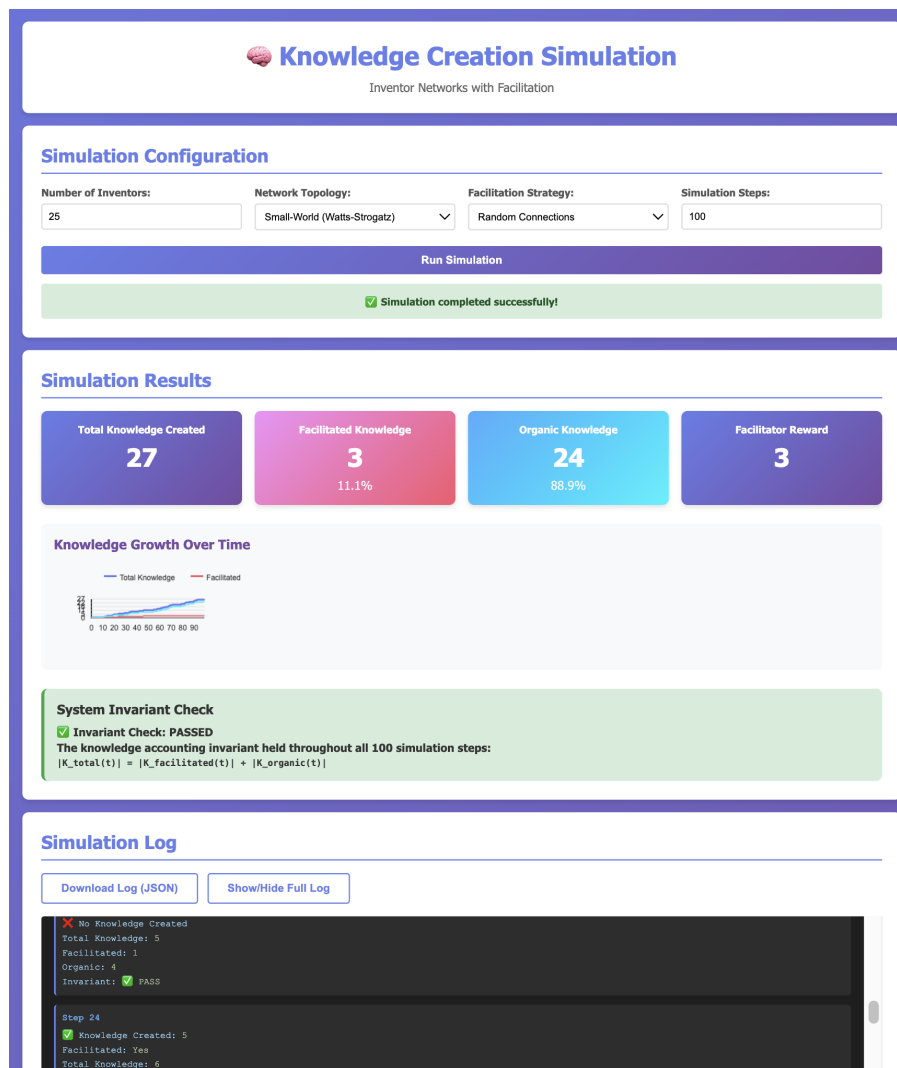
🧠 Knowledge Creation Simulation

Inventor Networks with Facilitation

Simulation Configuration

Number of Inventors:
25

Network Topology:
Small-World (Watts-Strogatz)

Facilitation Strategy:
Random Connections

Simulation Steps:
100

Run Simulation

✅ Simulation completed successfully!

Simulation Results

Total Knowledge Created
27

Facilitated Knowledge
3
11.1%

Organic Knowledge
24
88.9%

Facilitator Reward
3

Knowledge Growth Over Time

Total Knowledge Facilitated

27
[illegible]
0

0 10 20 30 40 50 60 70 80 90

System Invariant Check
✅ Invariant Check: PASSED
The knowledge accounting invariant held throughout all 100 simulation steps:
|K_total(t)| = |K_facilitated(t)| + |K_organic(t)|

Simulation Log

Download Log (JSON)

Show/Hide Full Log

❌ No Knowledge Created
Total Knowledge: 5
Facilitated: 1
Organic: 4
Invariant: ✅ PASS

Step 24
✅ Knowledge Created: 5
Facilitated: Yes
Total Knowledge: 6